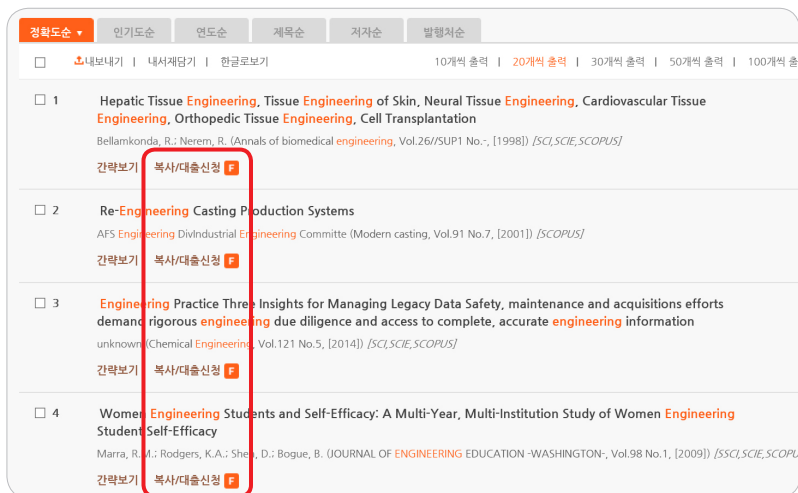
정확도순 ▾ | 인기도순 | 연도순 | 제목순 | 저자순 | 발행처순

☐ 내보내기 | 내서재담기 | 한글로보기

10개씩 출력 | 20개씩 출력 | 30개씩 출력 | 50개씩 출력 | 100개씩

☐ 1

Hepatic Tissue Engineering, Tissue Engineering of Skin, Neural Tissue Engineering, Cardiovascular Tissue Engineering, Orthopedic Tissue Engineering, Cell Transplantation

Bellamkonda, R.; Nerem, R. (Annals of biomedical engineering, Vol.26//SUP1 No.-, [1998]) [SCI,SCIE,SCOPUS]

간략보기 복사/대출신청 F

☐ 2

Re-Engineering Casting Production Systems

AFS Engineering DivIndustrial Engineering Committe (Modern casting, Vol.91 No.7, [2001]) [SCOPUS]

간략보기 복사/대출신청 F

☐ 3

Engineering Practice Three Insights for Managing Legacy Data Safety, maintenance and acquisitions efforts demand rigorous engineering due diligence and access to complete, accurate engineering information

unknown (Chemical Engineering, Vol.121 No.5, [2014]) [SCI,SCIE,SCOPUS]

간략보기 복사/대출신청 F

☐ 4

Women Engineering Students and Self-Efficacy: A Multi-Year, Multi-Institution Study of Women Engineering Student Self-Efficacy

Marra, R.M.; Rodgers, K.A.; Shen, D.; Bogue, B. (JOURNAL OF ENGINEERING EDUCATION -WASHINGTON-, Vol.98 No.1, [2009]) [SSCI,SCIE,SCOPU

간략보기 복사/대출신청 F